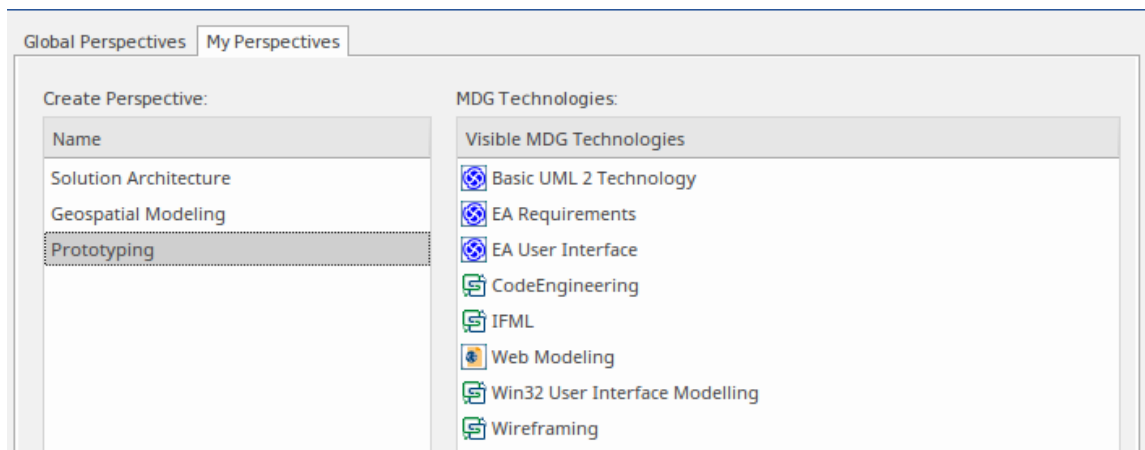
Global Perspectives | My Perspectives

Create Perspective:

| Name |
|---|
| Solution Architecture |
| Geospatial Modeling |
| Prototyping |

MDG Technologies:

| Visible MDG Technologies |
|---|
| Basic UML 2 Technology |
| EA Requirements |
| EA User Interface |
| CodeEngineering |
| IFML |
| Web Modeling |
| Win32 User Interface Modelling |
| Wireframing |